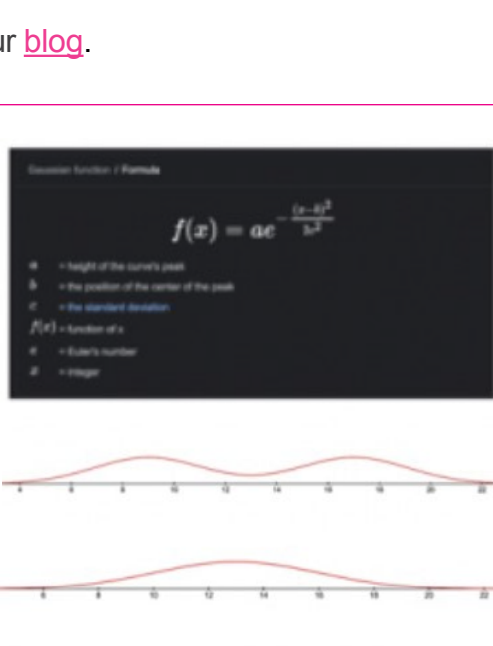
ur blog.

Gaussian function / Formula

$f(x) = ae^{-\frac{(x-b)^2}{2c^2}}$

a = height of the curve's peak
b = the position of the center of the peak
c = the standard deviation
$f(x)$ = function of x
e = Euler's number
x = integer

4 6 8 10 12 14 16 18 20 22

6 8 10 12 14 16 18 20 22